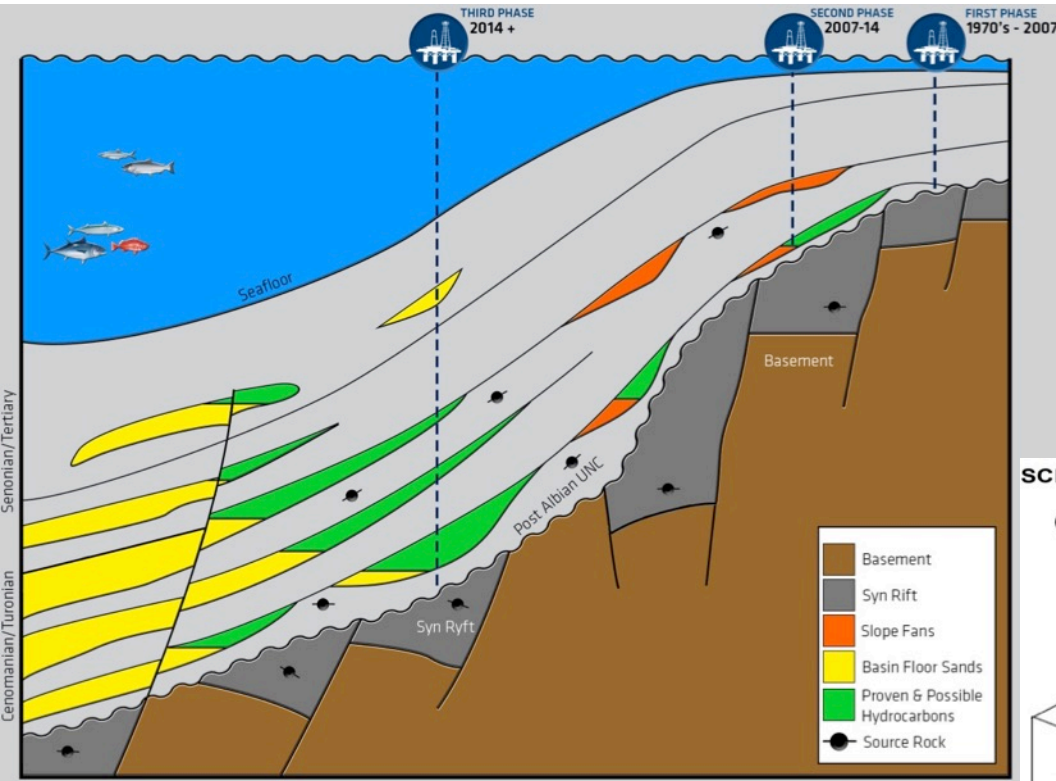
THIRD PHASE
2014 +

SECOND PHASE
2007-14

FIRST PHASE
1970's - 2007

Seafloor

Basement

Post Albian UNC

Syn Ryft

Senonian/Tertiary

Cenomanian/Turonian

SC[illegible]

| | |
|---|---|
| | Basement |
| | Syn Rift |
| | Slope Fans |
| | Basin Floor Sands |
| | Proven & Possible Hydrocarbons |
| | Source Rock |